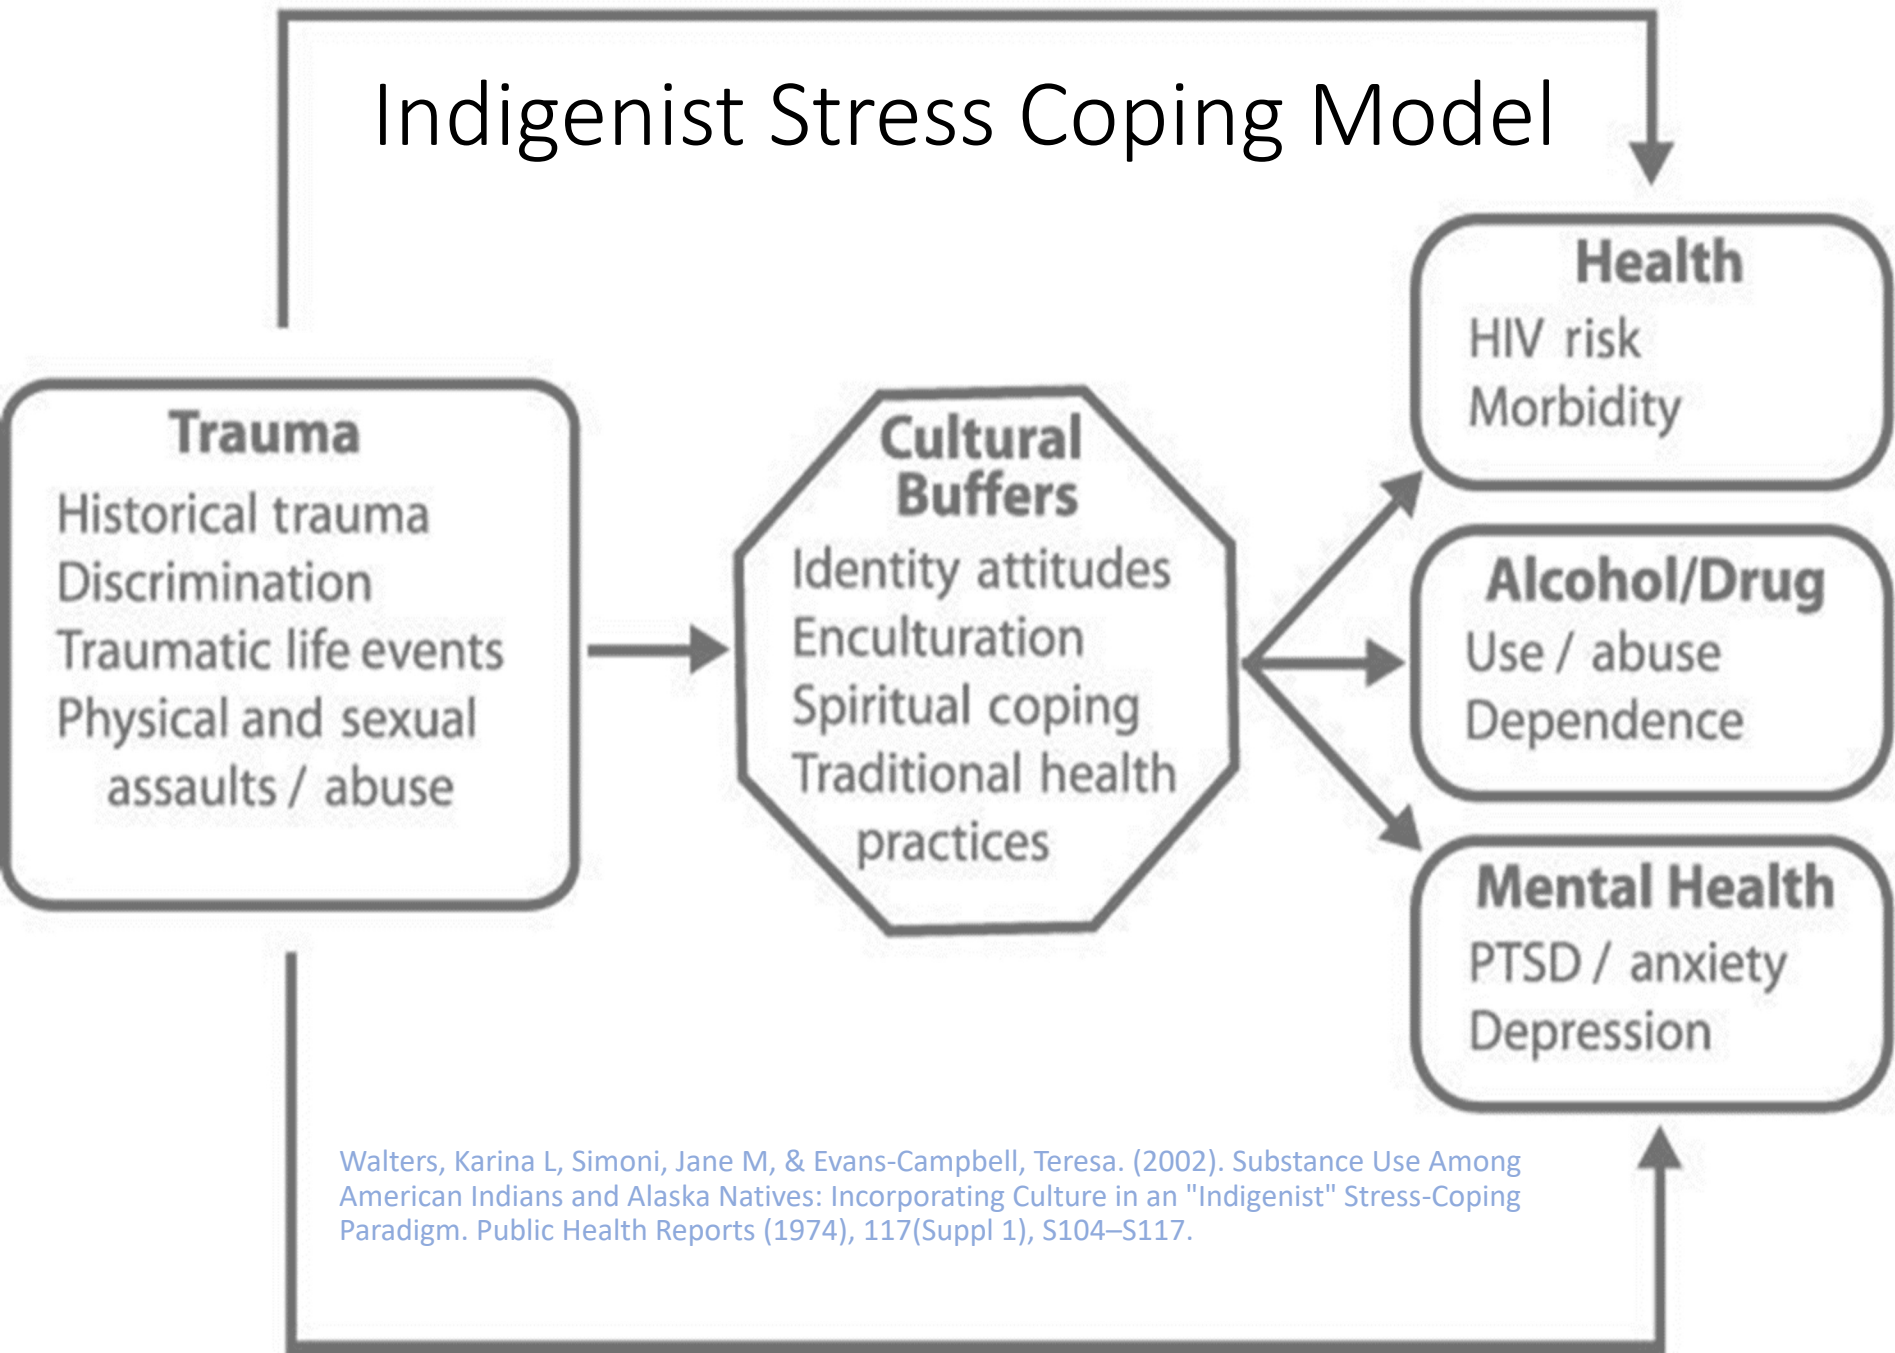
Indigenist Stress Coping Model

Trauma
Historical trauma
Discrimination
Traumatic life events
Physical and sexual assaults / abuse

Cultural Buffers
Identity attitudes
Enculturation
Spiritual coping
Traditional health practices

Health
HIV risk
Morbidity

Alcohol/Drug
Use / abuse
Dependence

Mental Health
PTSD / anxiety
Depression

Walters, Karina L, Simoni, Jane M, & Evans-Campbell, Teresa. (2002). Substance Use Among American Indians and Alaska Natives: Incorporating Culture in an "Indigenist" Stress-Coping Paradigm. Public Health Reports (1974), 117(Suppl 1), S104–S117.